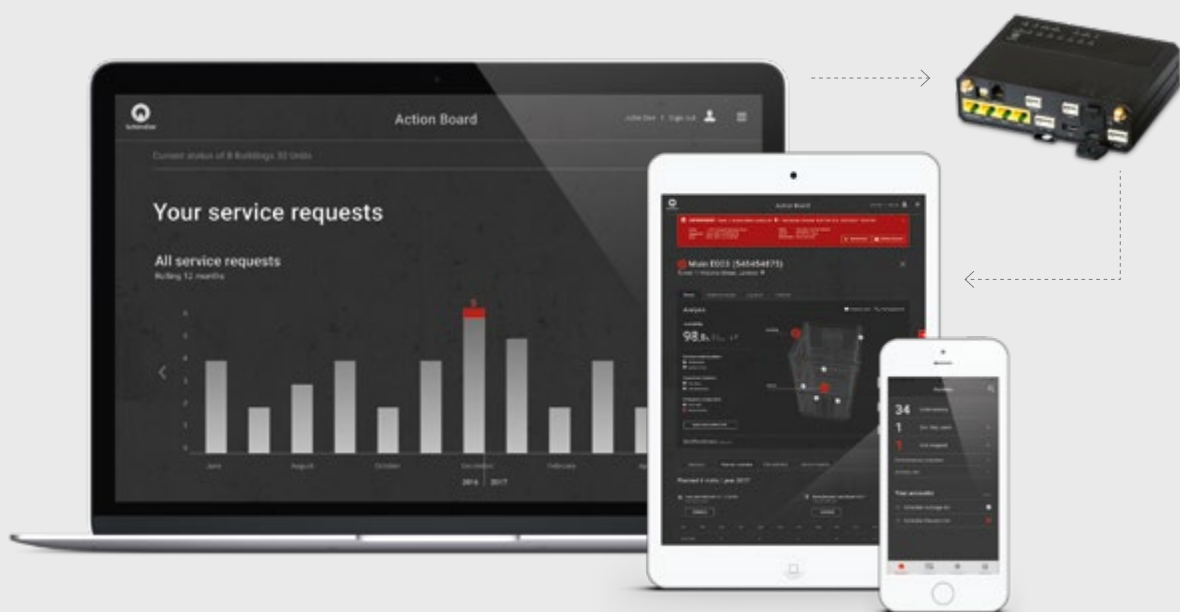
Action Board

Current status of 8 Buildings 32 Units

Your service requests

All service requests
Rolling 12 months

June
August
October
December
February

2016 2017

Action Board

Main E003 (545454673)

Analysis

98.8

34
1
1

Your accounts